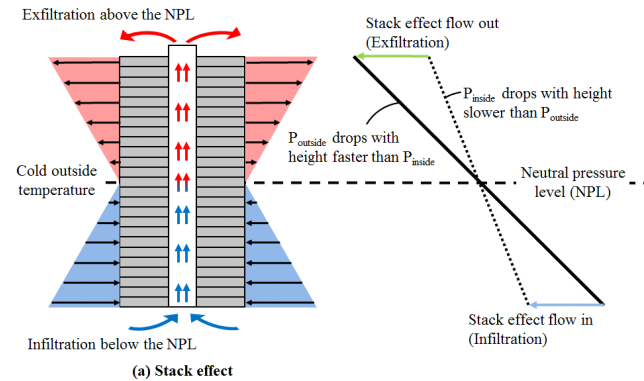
Exfiltration above the NPL

Cold outside temperature

Infiltration below the NPL

(a) Stack effect

Stack effect flow out (Exfiltration)

$P_{inside}$ drops with height slower than $P_{outside}$

$P_{outside}$ drops with height faster than $P_{inside}$

Neutral pressure level (NPL)

Stack effect flow in (Infiltration)